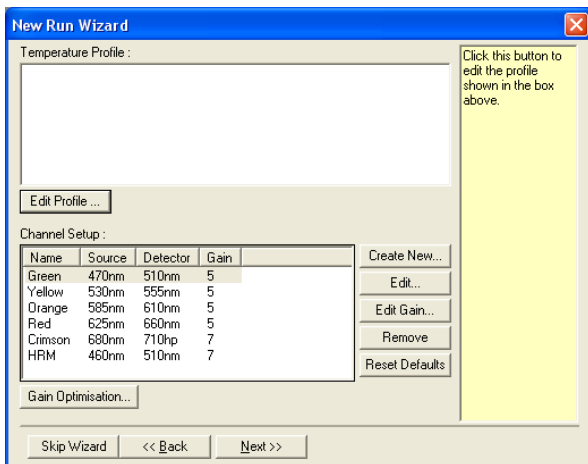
New Run Wizard

Temperature Profile :

Edit Profile ...

Channel Setup :

| Name | Source | Detector | Gain |
|---|---|---|---|
| Green | 470nm | 510nm | 5 |
| Yellow | 530nm | 555nm | 5 |
| Orange | 585nm | 610nm | 5 |
| Red | 625nm | 660nm | 5 |
| Crimson | 680nm | 710hp | 7 |
| HRM | 460nm | 510nm | 7 |

Create New...

Edit...

Edit Gain...

Remove

Reset Defaults

Gain Optimisation...

Click this button to edit the profile shown in the box above.

Skip Wizard

<< Back

Next >>